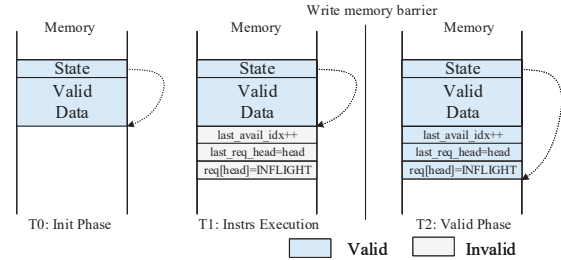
Write memory barrier

Memory

State
Valid
Data

T0: Init Phase

Memory

State
Valid
Data
last_avail_idx++
last_req_head=head
req[head]=INFLIGHT

T1: Instrs Execution

Memory

State
Valid
Data
last_avail_idx++
last_req_head=head
req[head]=INFLIGHT

T2: Valid Phase

Valid
Invalid